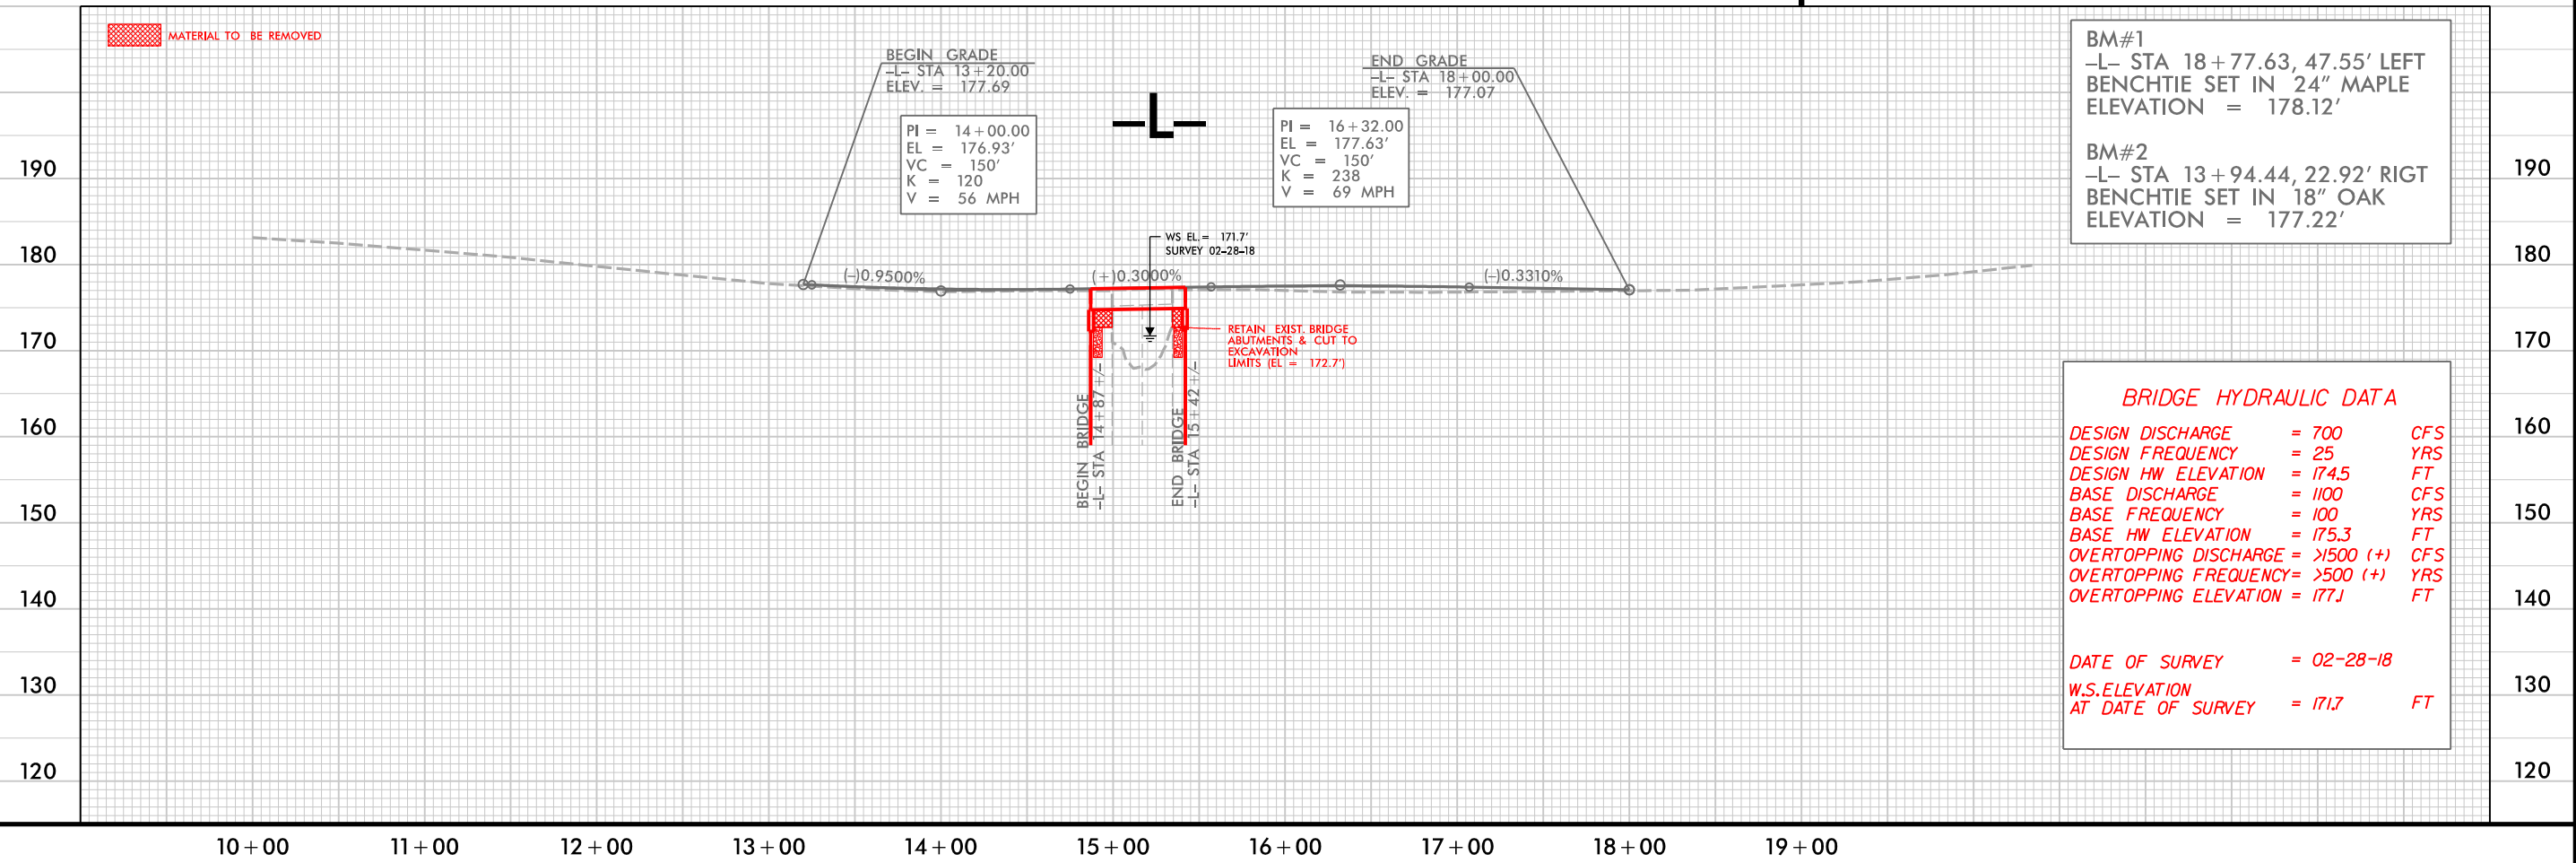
MATERIAL TO BE REMOVED

BEGIN GRADE
–L– STA 13+20.00
ELEV. = 177.69

–L–

END GRADE
–L– STA 18+00.00
ELEV. = 177.07

PI = 14+00.00
EL = 176.93′
VC = 150′
K = 120
V = 56 MPH

PI = 16+32.00
EL = 177.63′
VC = 150′
K = 238
V = 69 MPH

BM#1
–L– STA 18+77.63, 47.55′ LEFT
BENCHTIE SET IN 24″ MAPLE
ELEVATION = 178.12′

BM#2
–L– STA 13+94.44, 22.92′ RIGT
BENCHTIE SET IN 18″ OAK
ELEVATION = 177.22′

190
180
170
160
150
140
130
120

WS EL.= 171.7′
SURVEY 02-28-18

(–)0.9500%
(+)0.3000%
(–)0.3310%

RETAIN EXIST. BRIDGE ABUTMENTS & CUT TO EXCAVATION LIMITS (EL = 172.7′)

BEGIN BRIDGE
–L– STA 14+87 +/-

END BRIDGE
–L– STA 15+42 +/-

BRIDGE HYDRAULIC DATA

| | | |
|---|---|---|
| DESIGN DISCHARGE | = 700 | CFS |
| DESIGN FREQUENCY | = 25 | YRS |
| DESIGN HW ELEVATION | = 174.5 | FT |
| BASE DISCHARGE | = 1100 | CFS |
| BASE FREQUENCY | = 100 | YRS |
| BASE HW ELEVATION | = 175.3 | FT |
| OVERTOPPING DISCHARGE | = >1500 (+) | CFS |
| OVERTOPPING FREQUENCY | = >500 (+) | YRS |
| OVERTOPPING ELEVATION | = 177.1 | FT |

DATE OF SURVEY = 02-28-18

W.S.ELEVATION AT DATE OF SURVEY = 171.7 FT

10+00 11+00 12+00 13+00 14+00 15+00 16+00 17+00 18+00 19+00